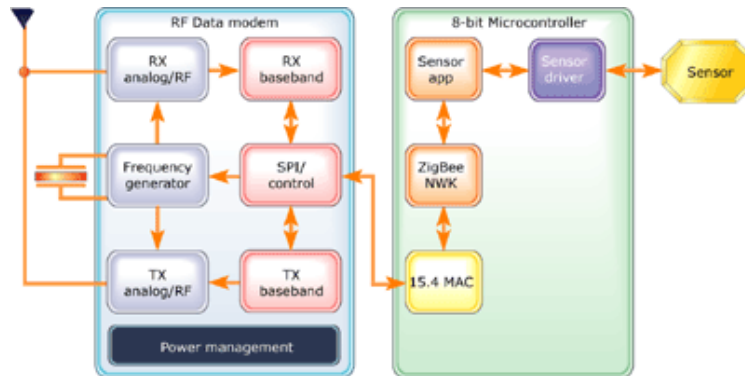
RF Data modem

RX analog/RF

RX baseband

Frequency generator

SPI/ control

TX analog/RF

TX baseband

Power management

8-bit Microcontroller

Sensor app

Sensor driver

Sensor

ZigBee NWK

15.4 MAC